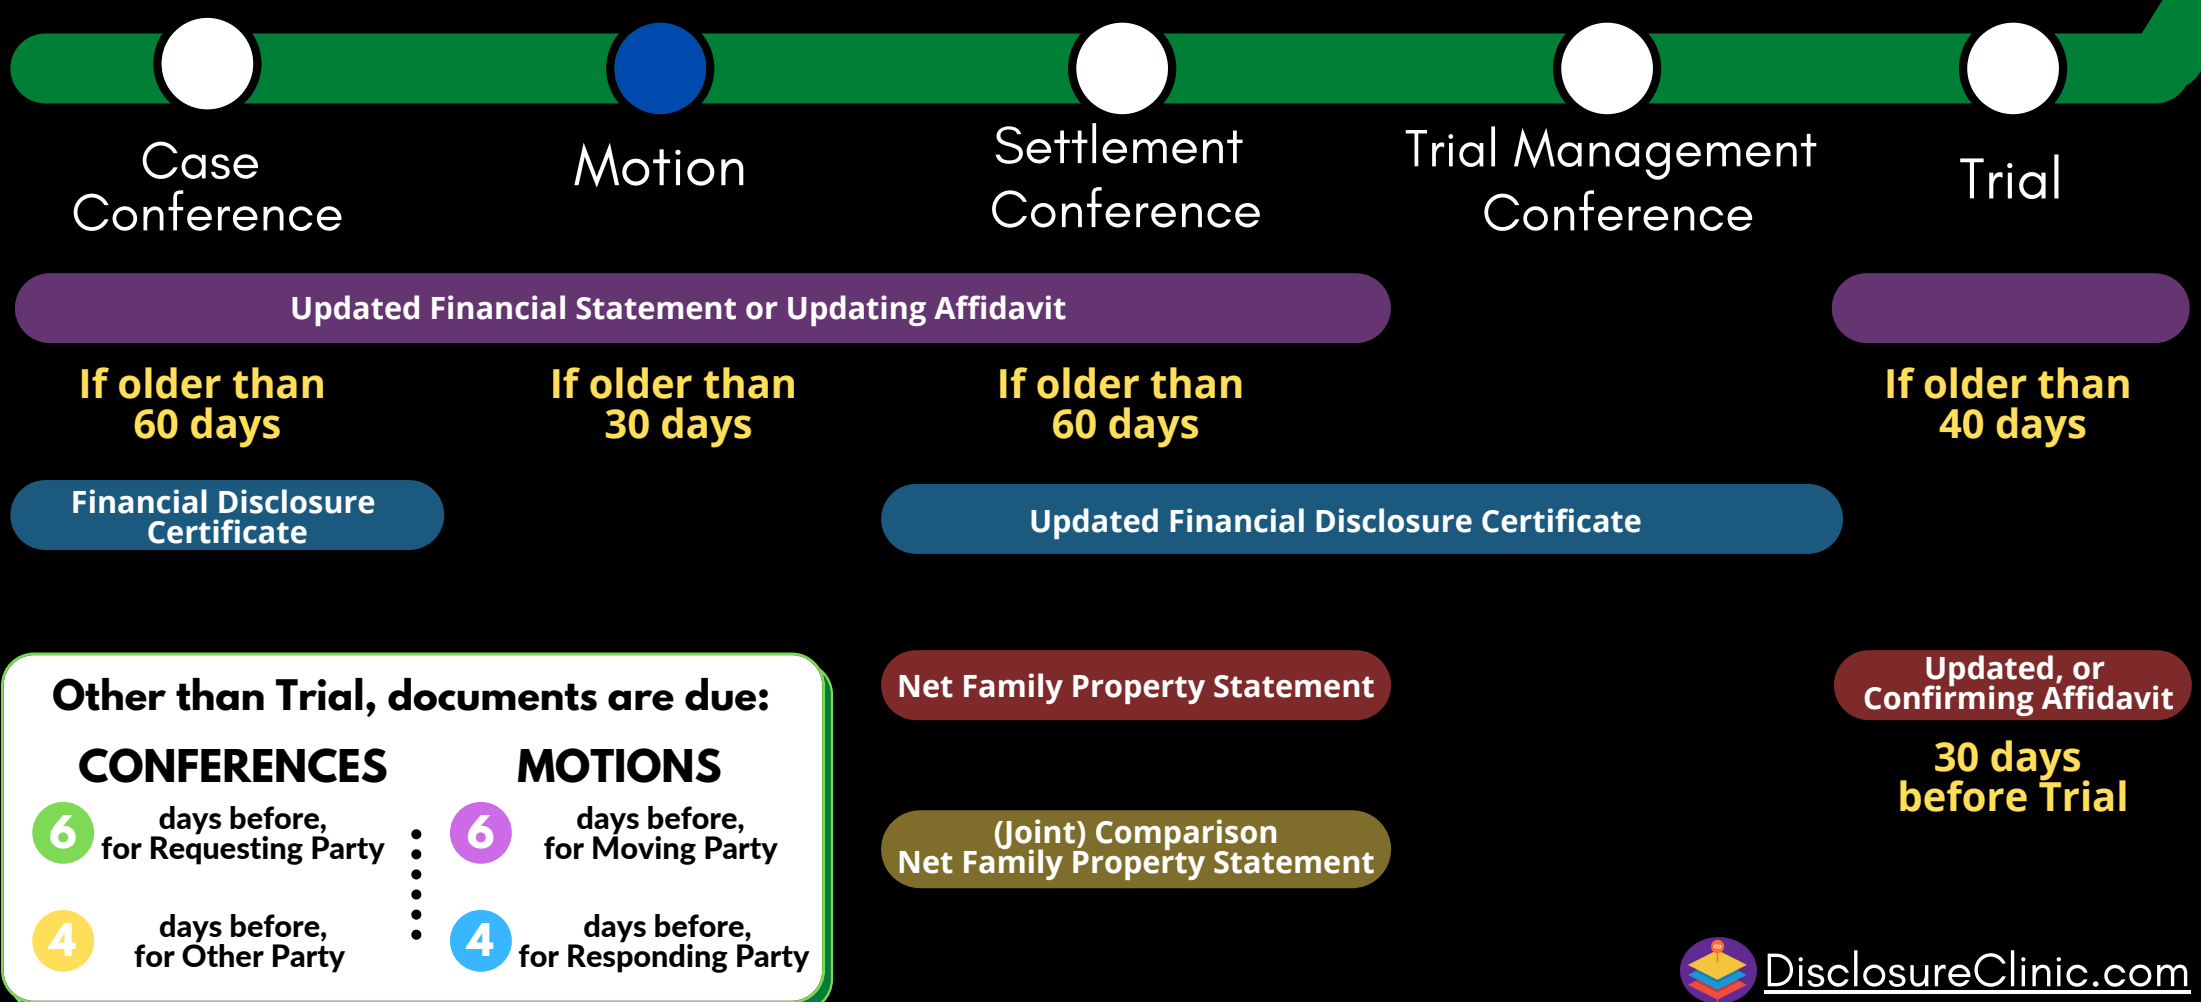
Case Conference

Motion

Settlement Conference

Trial Management Conference

Trial

Updated Financial Statement or Updating Affidavit

If older than 60 days

If older than 30 days

If older than 60 days

If older than 40 days

Financial Disclosure Certificate

Updated Financial Disclosure Certificate

Other than Trial, documents are due:

CONFERENCES

6 days before, for Requesting Party

4 days before, for Other Party

MOTIONS

6 days before, for Moving Party

4 days before, for Responding Party

Net Family Property Statement

(Joint) Comparison Net Family Property Statement

Updated, or Confirming Affidavit

30 days before Trial

DisclosureClinic.com